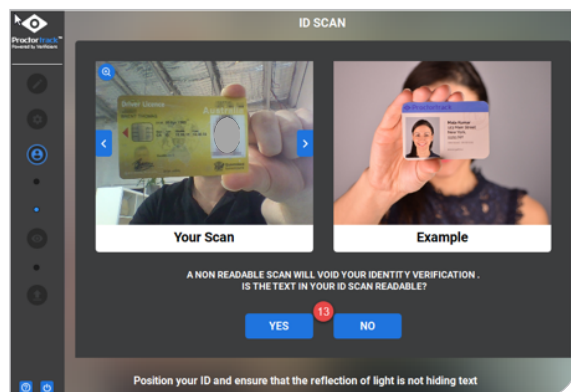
Proctortrack™
Powered by Verificient

ID SCAN

Driver Licence
Australia

Your Scan

Proctortrack

Example

A NON READABLE SCAN WILL VOID YOUR IDENTITY VERIFICATION .
IS THE TEXT IN YOUR ID SCAN READABLE?

13

YES

NO

Position your ID and ensure that the reflection of light is not hiding text